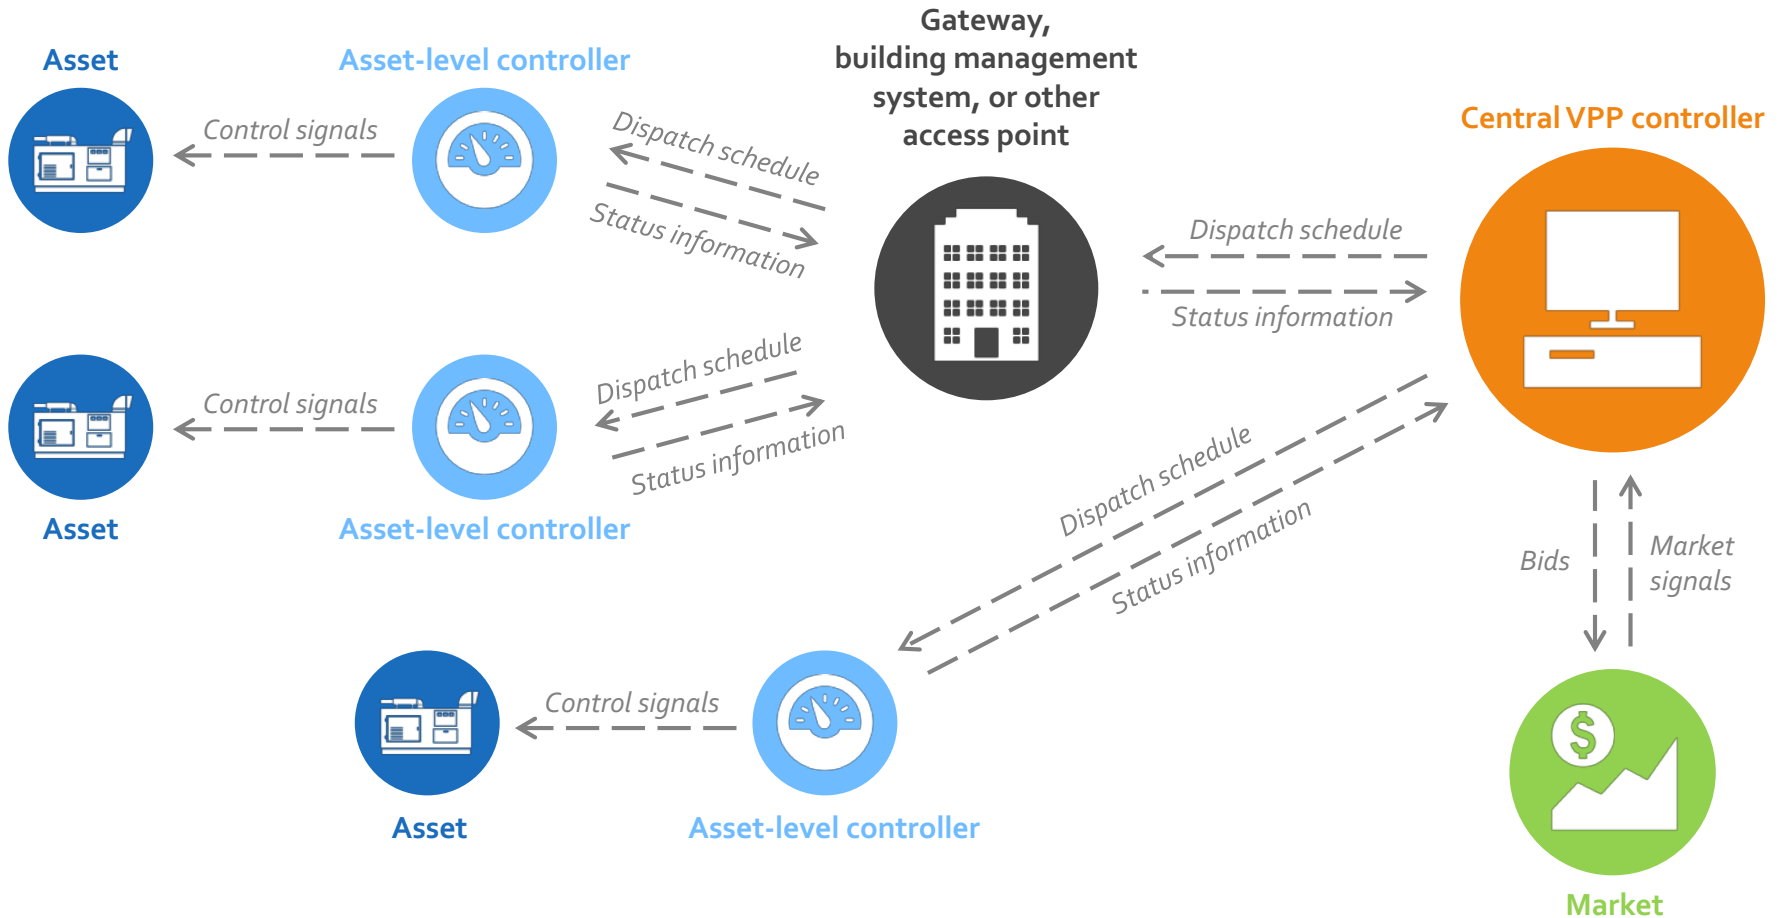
Asset

Asset-level controller

Control signals

Dispatch schedule

Status information

Gateway, building management system, or other access point

Central VPP controller

Dispatch schedule

Status information

Asset

Asset-level controller

Control signals

Dispatch schedule

Status information

Dispatch schedule

Status information

Bids

Market signals

Asset

Control signals

Asset-level controller

Market